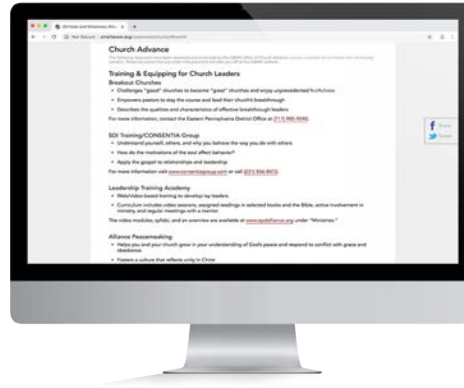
Church Advance

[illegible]

Training & Equipping for Church Leaders

Breakout Churches

- Challenges "good" churches to become "great" churches and enjoy unprecedented fruitfulness
- Empowers pastors to stay the course and lead their church's breakthrough
- Describes the qualities and characteristics of effective breakthrough leaders

For more information, contact the Eastern Pennsylvania District Office at (717) 980-9046.

SOI Training/CONSENTIA Group

- Understand yourself, others, and why you behave the way you do with others
- How do the motivations of the soul affect behavior?
- Apply the gospel to relationships and leadership

For more information visit www.consentiagroup.com or call (231) 856-9872.

Leadership Training Academy

- Web/video-based training to develop lay leaders
- Curriculum includes video sessions, assigned readings in selected books and the Bible, active involvement in ministry, and regular meetings with a mentor

The video modules, syllabi, and an overview are available at www.epdalliance.org under "Ministries."

Alliance Peacemaking

- Helps you and your church grow in your understanding of God's peace and respond to conflict with grace and obedience
- Fosters a culture that reflects unity in Christ

Share
Tweet